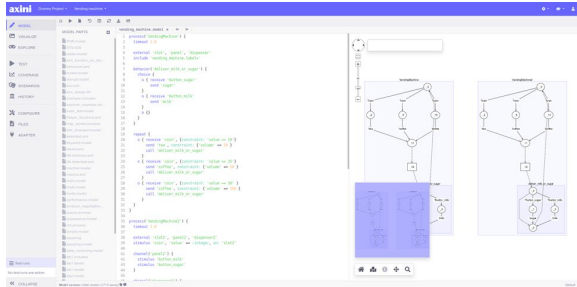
axini

MODEL
CATALOGUE
EXPLORE
TEST
COVERAGE
SCENARIOS
HISTORY
CONFIGURE
FILES
ADAPTER

MODEL PATHS

vending_machine.model

process('VendingMachine') {
  timeout 1.0

  external 'iface', 'queue', 'dispenser'
  include 'vending_machine_labels'

  behavior_with_or_sugar {
    choice {
      o { receive 'button_sugar'
          send 'sugar'
      }
      o { receive 'button_milk'
          send 'milk'
      }
      o {}
    }
  }

  repeat {
    o { receive 'coin', constraint: 'value == 10'
        send 'tea', constraint: 'volume' == 75
        call 'deliver_milk_or_sugar'
    }
    o { receive 'coin', constraint: 'value == 25'
        send 'coffee', constraint: 'volume' == 50
        call 'deliver_milk_or_sugar'
    }
    o { receive 'coin', constraint: 'value == 50'
        send 'coffee', constraint: 'volume' == 100
        call 'deliver_milk_or_sugar'
    }
  }
}

process('VendingMachine2') {
  timeout 1.0

  external 'iface', 'queue', 'dispenser'
  stimulus 'coin', 'value' => :integer, to: 'iface'

  channels('queue') {
    stimulus 'button_milk'
    stimulus 'button_sugar'
  }

VendingMachine
VendingMachine2

COLLAPSE